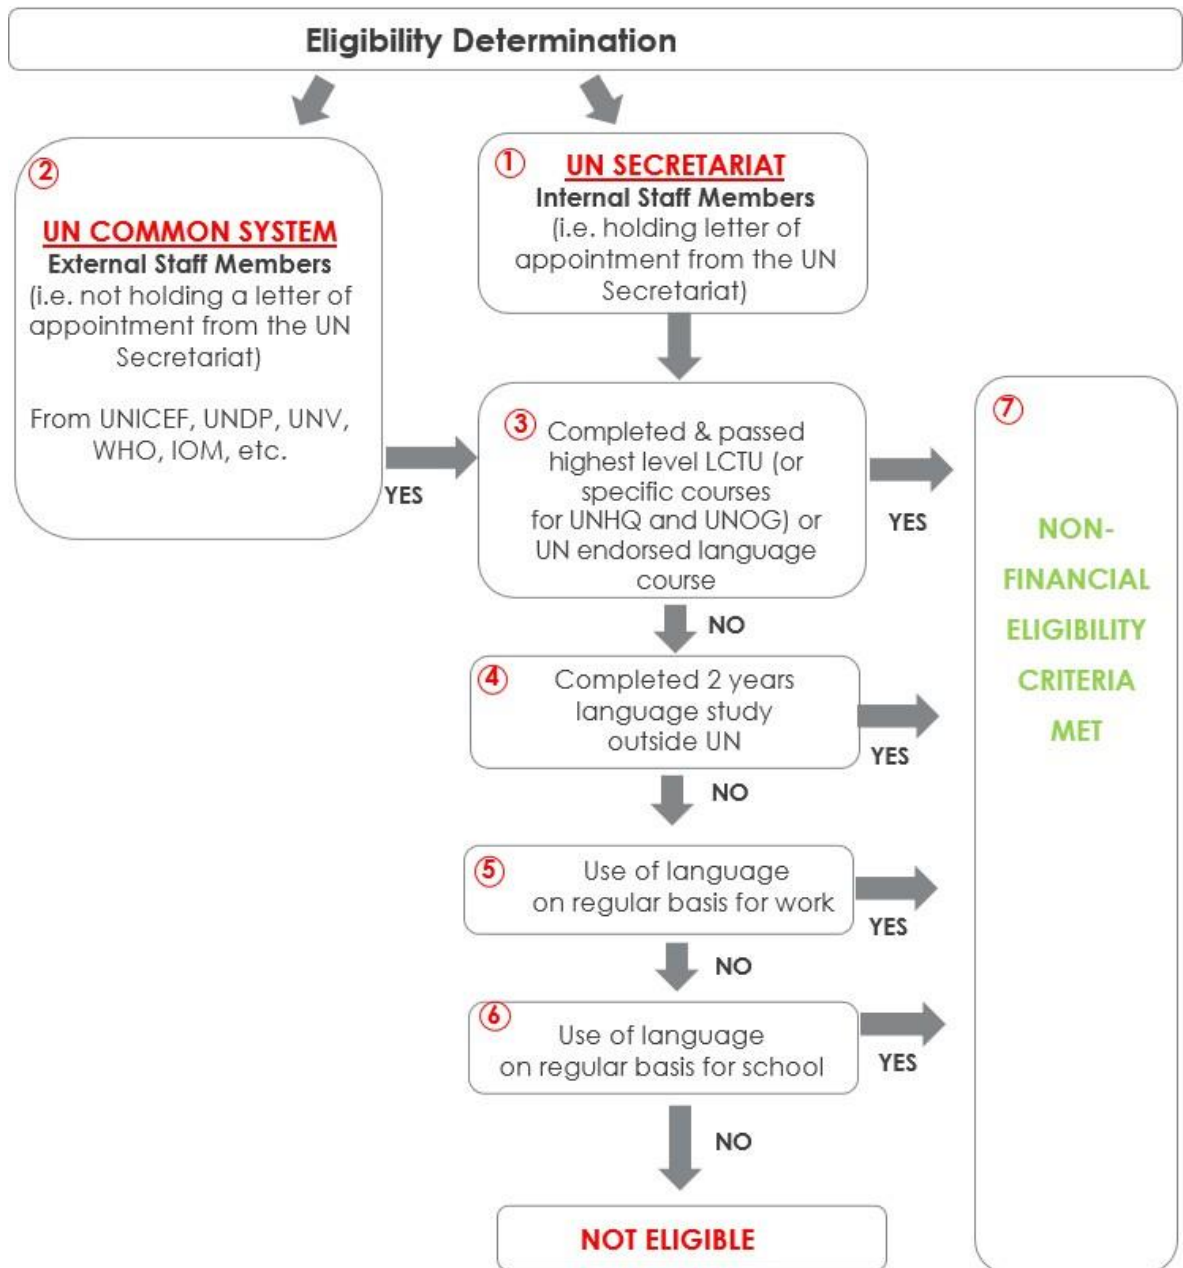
Eligibility Determination

②

UN COMMON SYSTEM
External Staff Members
(i.e. not holding a letter of appointment from the UN Secretariat)

From UNICEF, UNDP, UNV, WHO, IOM, etc.

YES

① UN SECRETARIAT
Internal Staff Members
(i.e. holding letter of appointment from the UN Secretariat)

③ Completed & passed highest level LCTU (or specific courses for UNHQ and UNOG) or UN endorsed language course

YES

NO

④ Completed 2 years language study outside UN

YES

NO

⑤ Use of language on regular basis for work

YES

NO

⑥ Use of language on regular basis for school

YES

NO

NOT ELIGIBLE

⑦

NON-FINANCIAL ELIGIBILITY CRITERIA MET